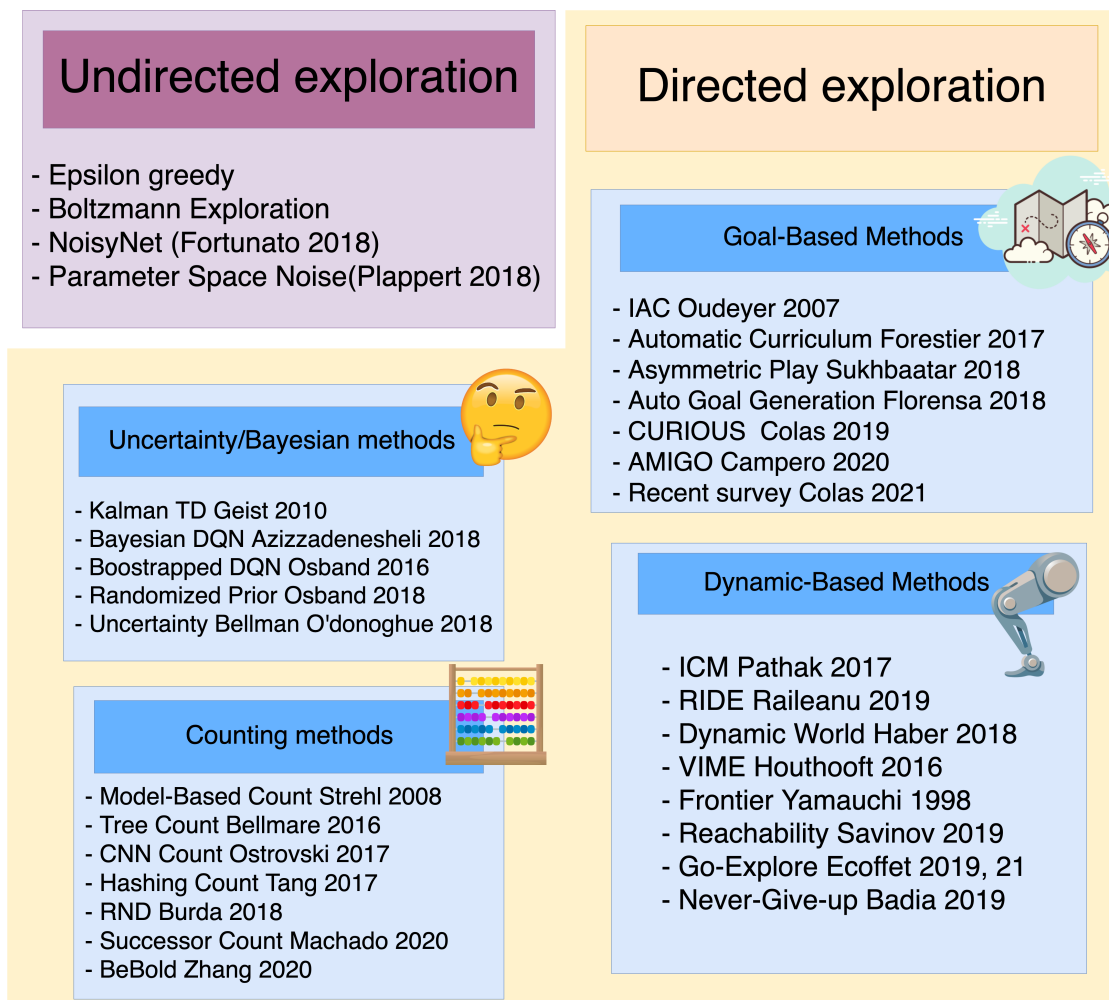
Undirected exploration

- Epsilon greedy
- Boltzmann Exploration
- NoisyNet (Fortunato 2018)
- Parameter Space Noise(Plappert 2018)

Directed exploration

Goal-Based Methods

- IAC Oudeyer 2007
- Automatic Curriculum Forestier 2017
- Asymmetric Play Sukhbaatar 2018
- Auto Goal Generation Florensa 2018
- CURIOUS Colas 2019
- AMIGO Campero 2020
- Recent survey Colas 2021

Uncertainty/Bayesian methods

- Kalman TD Geist 2010
- Bayesian DQN Azizzadenesheli 2018
- Boostrapped DQN Osband 2016
- Randomized Prior Osband 2018
- Uncertainty Bellman O'donoghue 2018

Dynamic-Based Methods

- ICM Pathak 2017
- RIDE Raileanu 2019
- Dynamic World Haber 2018
- VIME Houthooft 2016
- Frontier Yamauchi 1998
- Reachability Savinov 2019
- Go-Explore Ecoffet 2019, 21
- Never-Give-up Badia 2019

Counting methods

- Model-Based Count Strehl 2008
- Tree Count Bellmare 2016
- CNN Count Ostrovski 2017
- Hashing Count Tang 2017
- RND Burda 2018
- Successor Count Machado 2020
- BeBold Zhang 2020